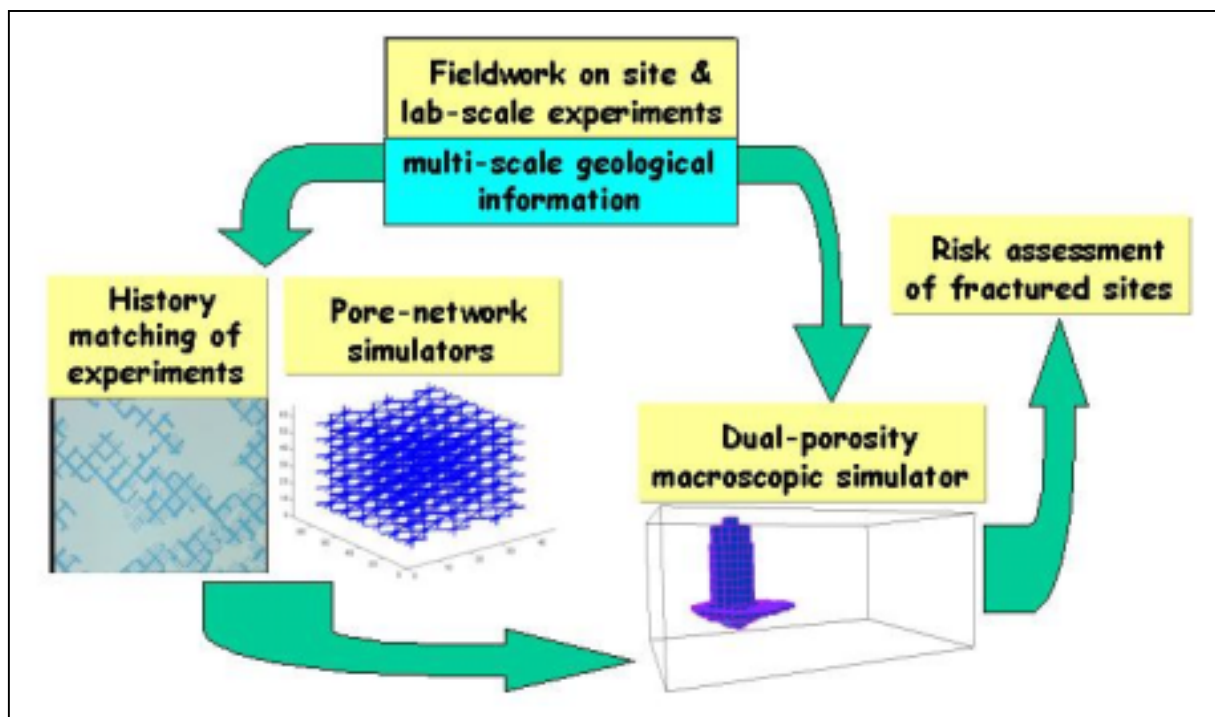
Fieldwork on site & lab-scale experiments

multi-scale geological information

Risk assessment of fractured sites

History matching of experiments

Pore-network simulators

Dual-porosity macroscopic simulator